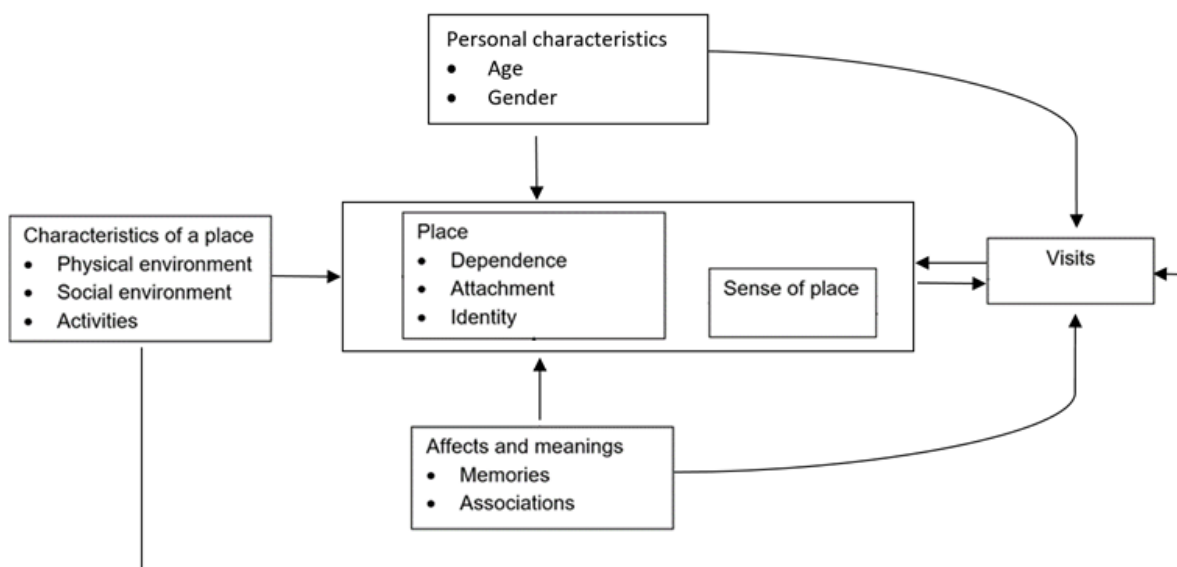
Personal characteristics
- Age
- Gender

Characteristics of a place
- Physical environment
- Social environment
- Activities

Place
- Dependence
- Attachment
- Identity

Sense of place

Visits

Affects and meanings
- Memories
- Associations